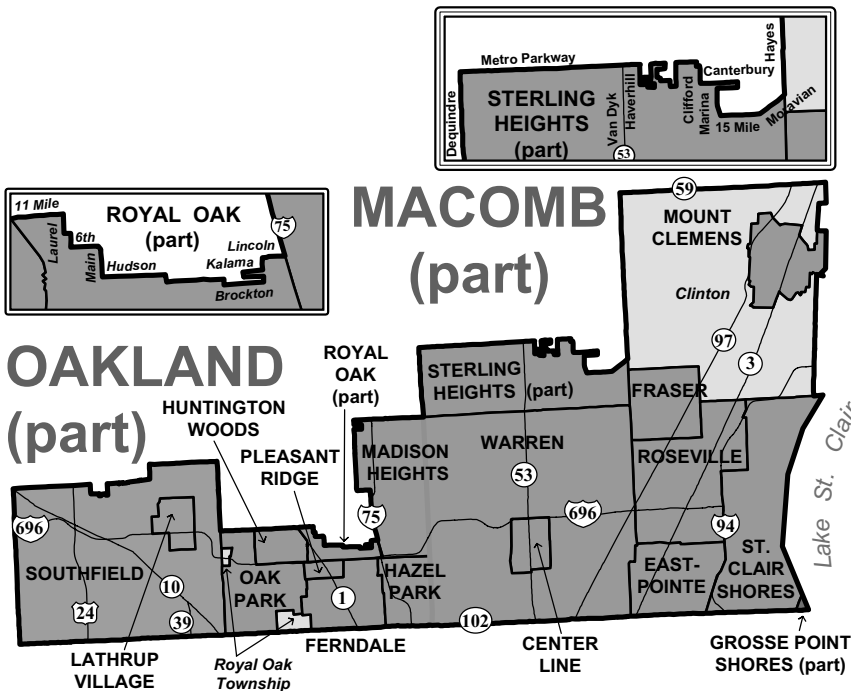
Metro Parkway
Hayes
Canterbury
Dequindre
STERLING HEIGHTS (part)
Van Dyk
Haverhill
Clifford
Marina
15 Mile
Moravian
53

11 Mile
ROYAL OAK (part)
75
6th
Laurel
Main
Hudson
Lincoln
Kalama
Brockton

MACOMB (part)
59
MOUNT CLEMENS
Clinton
97
3

OAKLAND (part)
ROYAL OAK (part)
STERLING HEIGHTS (part)
FRASER
HUNTINGTON WOODS
MADISON HEIGHTS
WARREN
Lake St. Clair
PLEASANT RIDGE
53
ROSEVILLE
696
75
696
94
SOUTHFIELD
10
OAK PARK
HAZEL PARK
EAST-POINTE
ST. CLAIR SHORES
24
39
1
102
LATHRUP VILLAGE
Royal Oak Township
FERNDALE
CENTER LINE
GROSSE POINT SHORES (part)